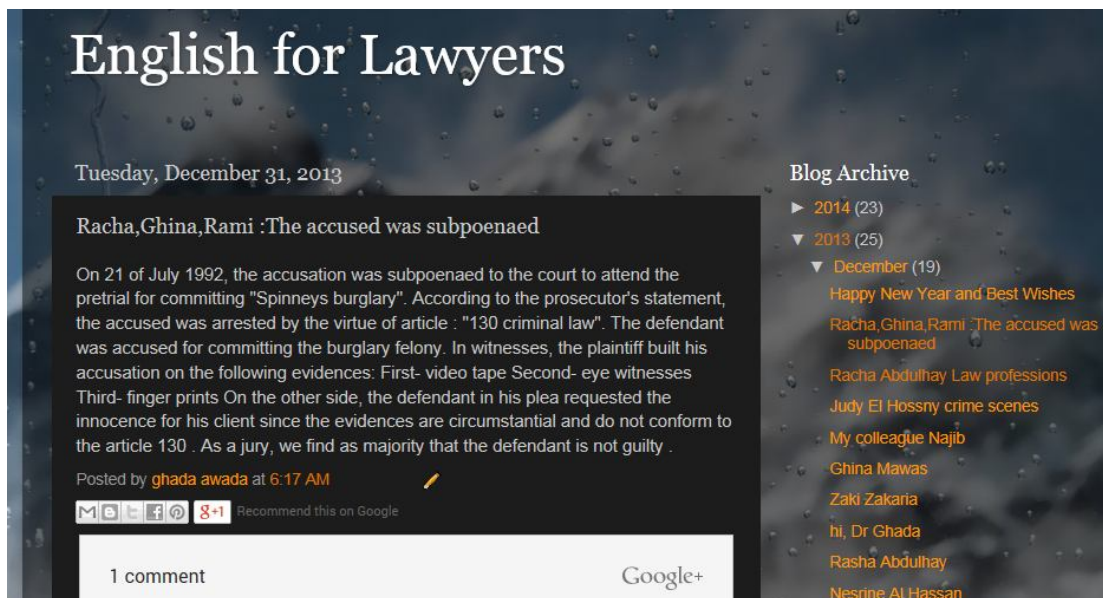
English for Lawyers

Tuesday, December 31, 2013

Racha,Ghina,Rami :The accused was subpoenaed

On 21 of July 1992, the accusation was subpoenaed to the court to attend the pretrial for committing "Spinneys burglary". According to the prosecutor's statement, the accused was arrested by the virtue of article : "130 criminal law". The defendant was accused for committing the burglary felony. In witnesses, the plaintiff built his accusation on the following evidences: First- video tape Second- eye witnesses Third- finger prints On the other side, the defendant in his plea requested the innocence for his client since the evidences are circumstantial and do not conform to the article 130 . As a jury, we find as majority that the defendant is not guilty .

Posted by ghada awada at 6:17 AM

8+1 Recommend this on Google

1 comment

Google+

Blog Archive

► 2014 (23)

▼ 2013 (25)

▼ December (19)

Happy New Year and Best Wishes

Racha,Ghina,Rami :The accused was subpoenaed

Racha Abdulhay Law professions

Judy El Hossny crime scenes

My colleague Najib

Ghina Mawas

Zaki Zakaria

hi, Dr Ghada

Rasha Abdulhay

Nesrine Al Hassan